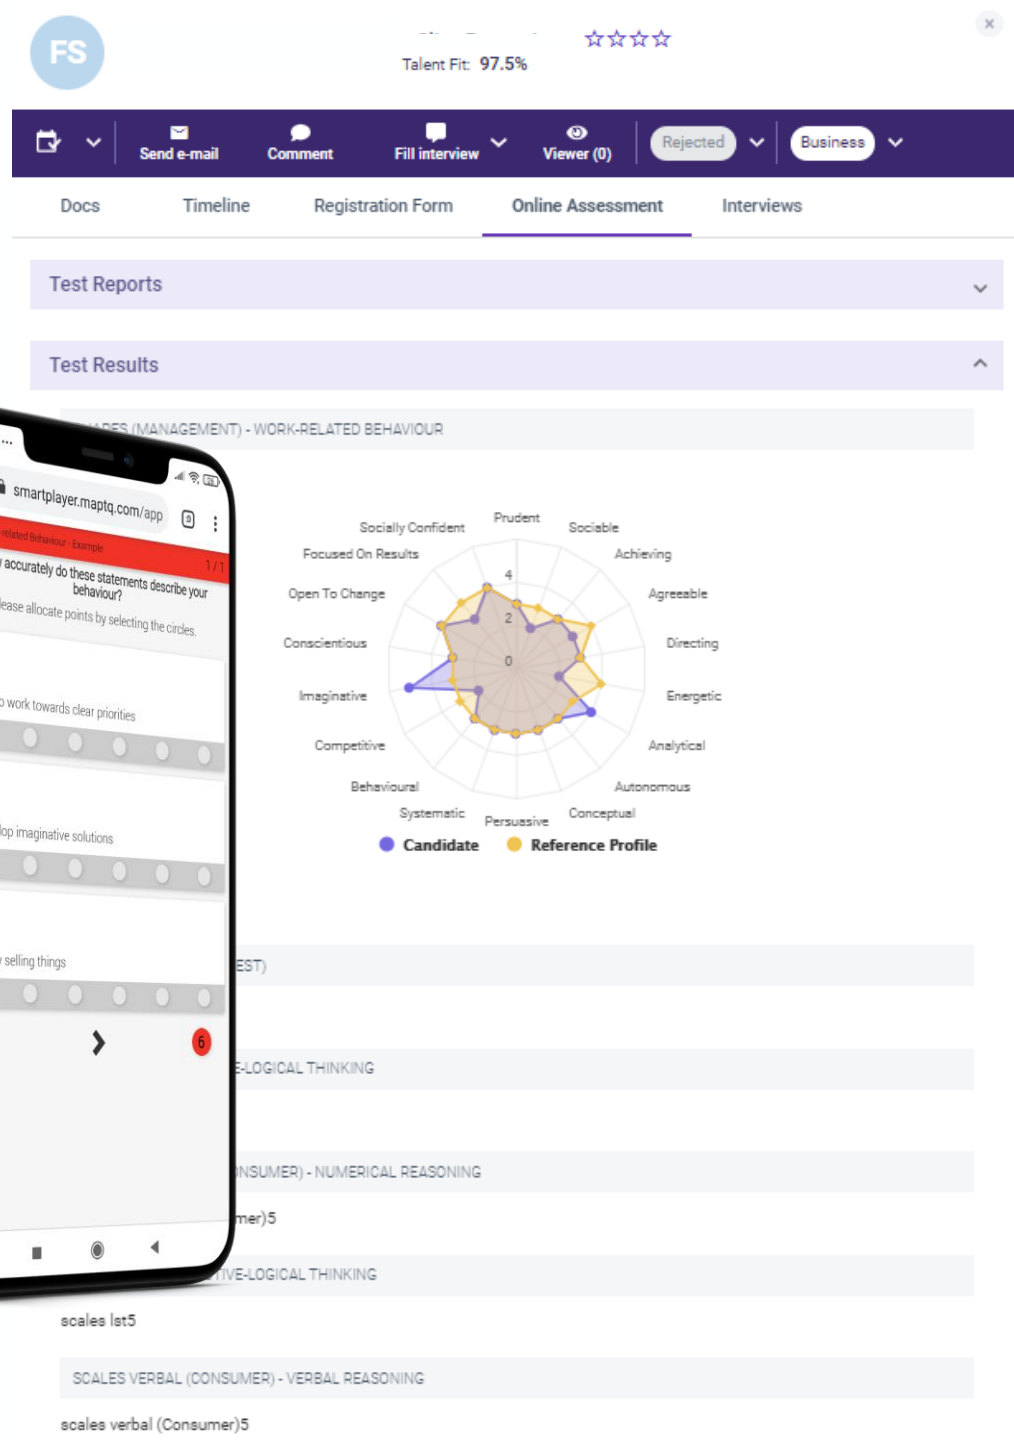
FS

Talent Fit: 97.5%

Send e-mail Comment Fill interview Viewer (0) Rejected Business

Docs Timeline Registration Form Online Assessment Interviews

Test Reports

Test Results

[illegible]ES (MANAGEMENT) - WORK-RELATED BEHAVIOUR

Prudent Sociable Achieving Agreeable Directing Energetic Analytical Autonomous Conceptual Persuasive Systematic Behavioural Competitive Imaginative Conscientious Open To Change Focused On Results Socially Confident

4 2 0

Candidate Reference Profile

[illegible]EST)

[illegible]E-LOGICAL THINKING

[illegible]NSUMER) - NUMERICAL REASONING

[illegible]mer)5

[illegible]TIVE-LOGICAL THINKING

scales lst5

SCALES VERBAL (CONSUMER) - VERBAL REASONING

scales verbal (Consumer)5

smartplayer.maptq.com/app

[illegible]related Behaviour - Example

1 / 1

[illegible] accurately do these statements describe your behaviour?

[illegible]ease allocate points by selecting the circles.

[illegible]o work towards clear priorities

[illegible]lop imaginative solutions

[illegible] selling things

6